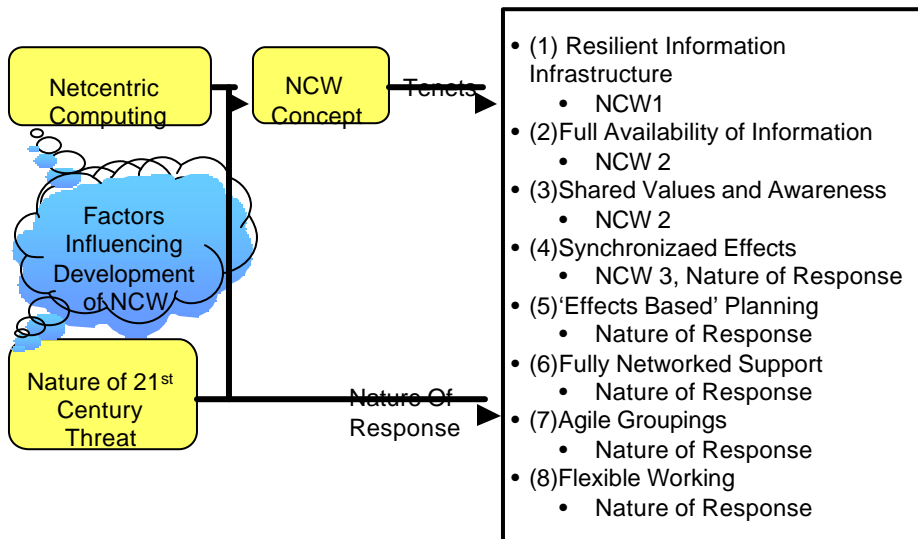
Netcentric Computing

NCW Concept

Tenets

Factors Influencing Development of NCW

Nature of 21st Century Threat

Nature Of Response

- (1) Resilient Information Infrastructure
  - NCW1
- (2)Full Availability of Information
  - NCW 2
- (3)Shared Values and Awareness
  - NCW 2
- (4)Synchronizaed Effects
  - NCW 3, Nature of Response
- (5)'Effects Based' Planning
  - Nature of Response
- (6)Fully Networked Support
  - Nature of Response
- (7)Agile Groupings
  - Nature of Response
- (8)Flexible Working
  - Nature of Response